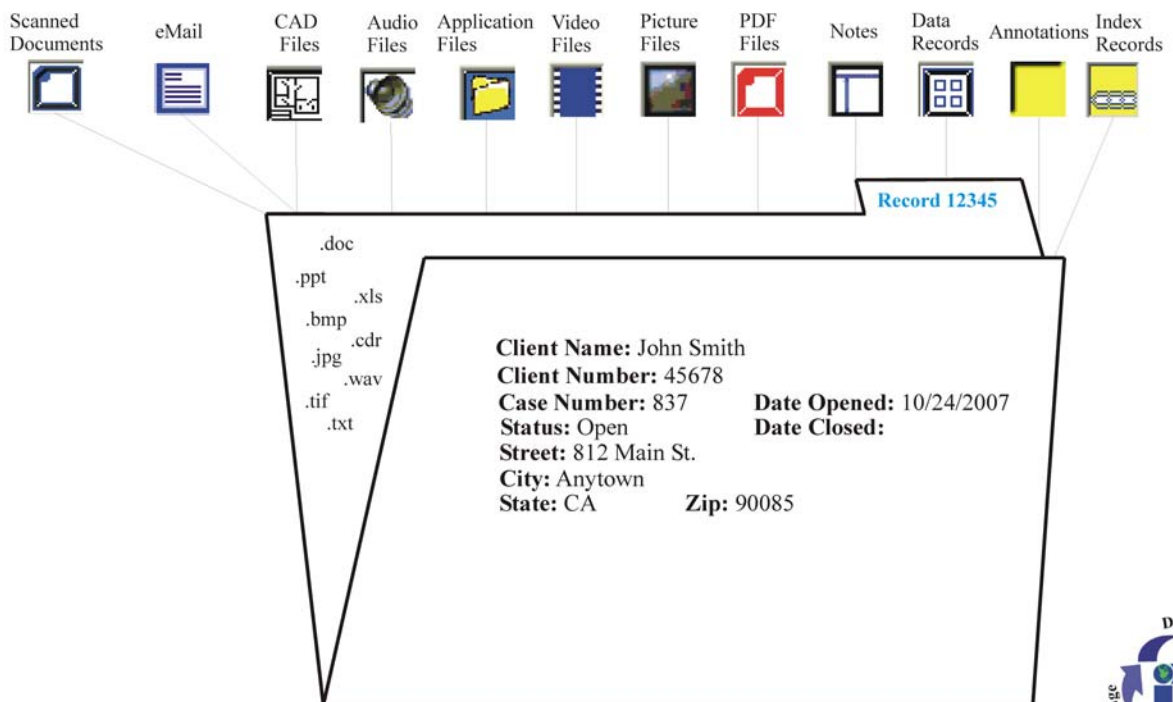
Scanned Documents

eMail

CAD Files

Audio Files

Application Files

Video Files

Picture Files

PDF Files

Notes

Data Records

Annotations

Index Records

Record 12345

.doc
.ppt
.xls
.bmp
.cdr
.jpg
.wav
.tif
.txt

**Client Name:** John Smith
**Client Number:** 45678
**Case Number:** 837 **Date Opened:** 10/24/2007
**Status:** Open **Date Closed:**
**Street:** 812 Main St.
**City:** Anytown
**State:** CA **Zip:** 90085

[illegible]